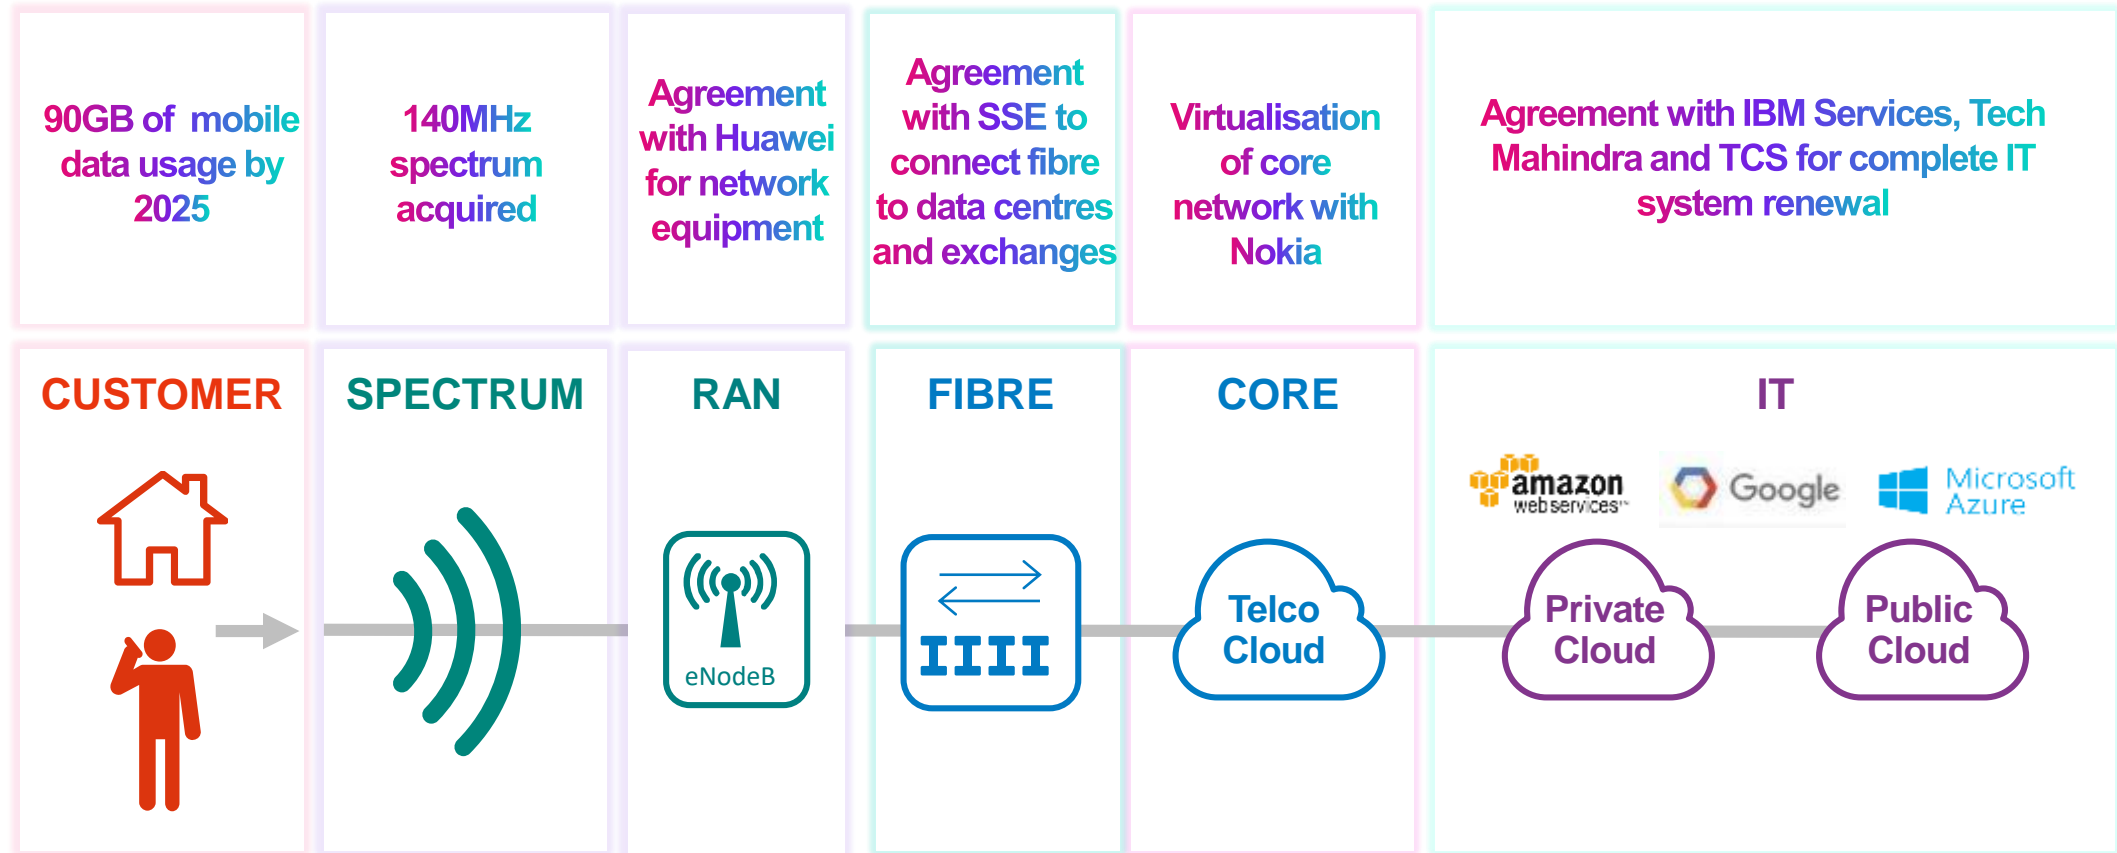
90GB of mobile data usage by 2025

140MHz spectrum acquired

Agreement with Huawei for network equipment

Agreement with SSE to connect fibre to data centres and exchanges

Virtualisation of core network with Nokia

Agreement with IBM Services, Tech Mahindra and TCS for complete IT system renewal

CUSTOMER

SPECTRUM

RAN

eNodeB

FIBRE

CORE

Telco Cloud

IT

amazon web services

Google

Microsoft Azure

Private Cloud

Public Cloud